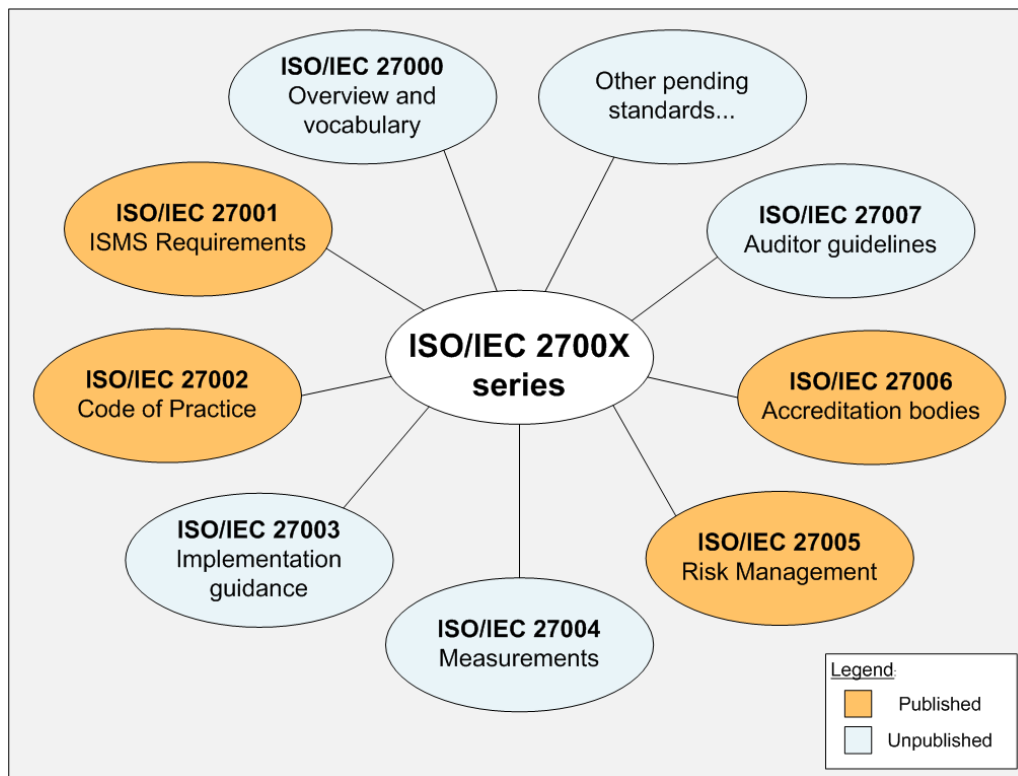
ISO/IEC 27000
Overview and vocabulary

Other pending standards...

ISO/IEC 27001
ISMS Requirements

ISO/IEC 27007
Auditor guidelines

ISO/IEC 2700X series

ISO/IEC 27002
Code of Practice

ISO/IEC 27006
Accreditation bodies

ISO/IEC 27003
Implementation guidance

ISO/IEC 27005
Risk Management

ISO/IEC 27004
Measurements

Legend:
Published
Unpublished